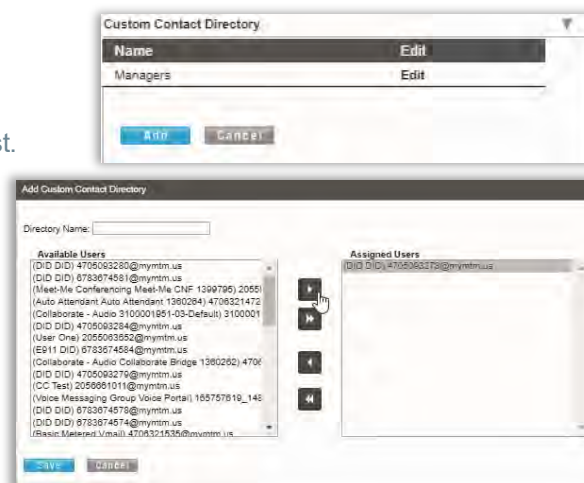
Custom Contact Directory

| Name | Edit |
|---|---|
| Managers | Edit |

Add Cancel

st.

Add Custom Contact Directory

Directory Name:

Available Users
(DID DID) 4705093280@mymtm.us
(DID DID) 6783674581@mymtm.us
(Meet-Me Conferencing Meet-Me CNF 1399795) 2055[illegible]
(Auto Attendant Auto Attendant 1360264) 470632147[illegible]
(Collaborate - Audio 3100001951-03-Default) 3100001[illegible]
(DID DID) 4705093284@mymtm.us
(User One) 2055063552@mymtm.us
(E911 DID) 6783674584@mymtm.us
(Collaborate - Audio Collaborate Bridge 1360262) 470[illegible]
(DID DID) 4705093279@mymtm.us
(CC Test) 2056661011@mymtm.us
(Voice Messaging Group Voice Portal) 165757619_14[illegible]
(DID DID) 6783674578@mymtm.us
(DID DID) 6783674574@mymtm.us
(Basic Metered Vmail) 4706321535@mymtm.us

Assigned Users
(DID DID) 4705093278@mymtm.us

Save Cancel